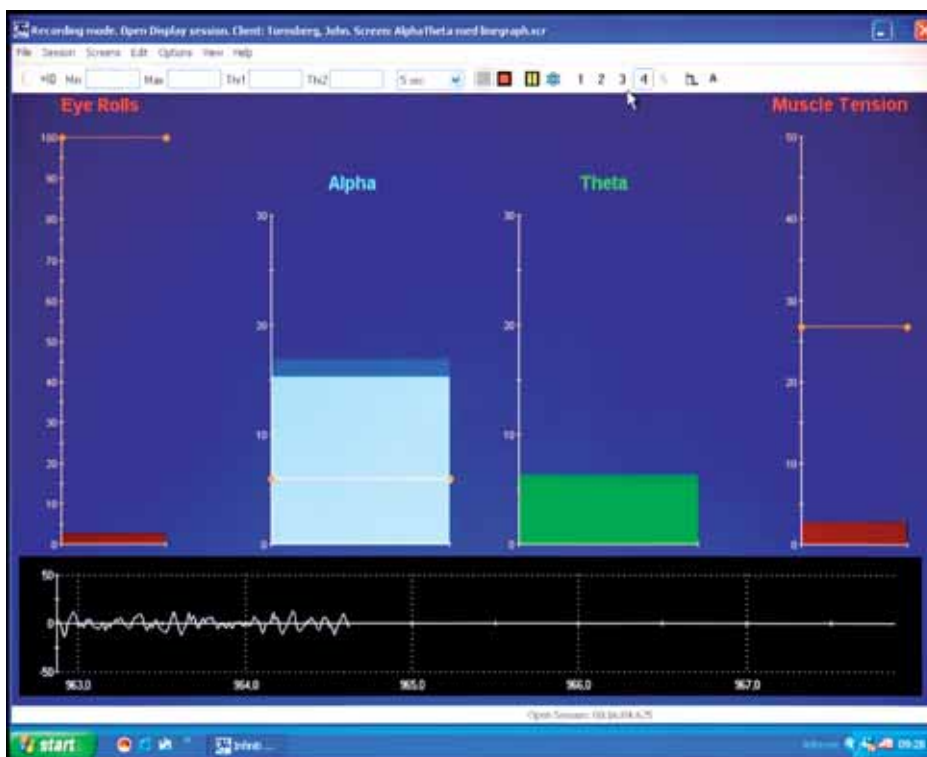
Recording mode. Open Display session. Client: Turnsberg, John. Screen: AlphaTheta med linegraph.scr

File Session Screens Edit Options View Help

+ID Min Max Th1 Th2 5 sec 1 2 3 4 5 A

Eye Rolls

Muscle Tension

Alpha

Theta

100
90
80
70
60
50
40
30
20
10

30
20
10
0

30
20
10
0

50
40
30
20
10
0

50
0
-50

963.0
964.0
965.0
966.0
967.0

Open Session: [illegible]

start

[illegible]

09:28